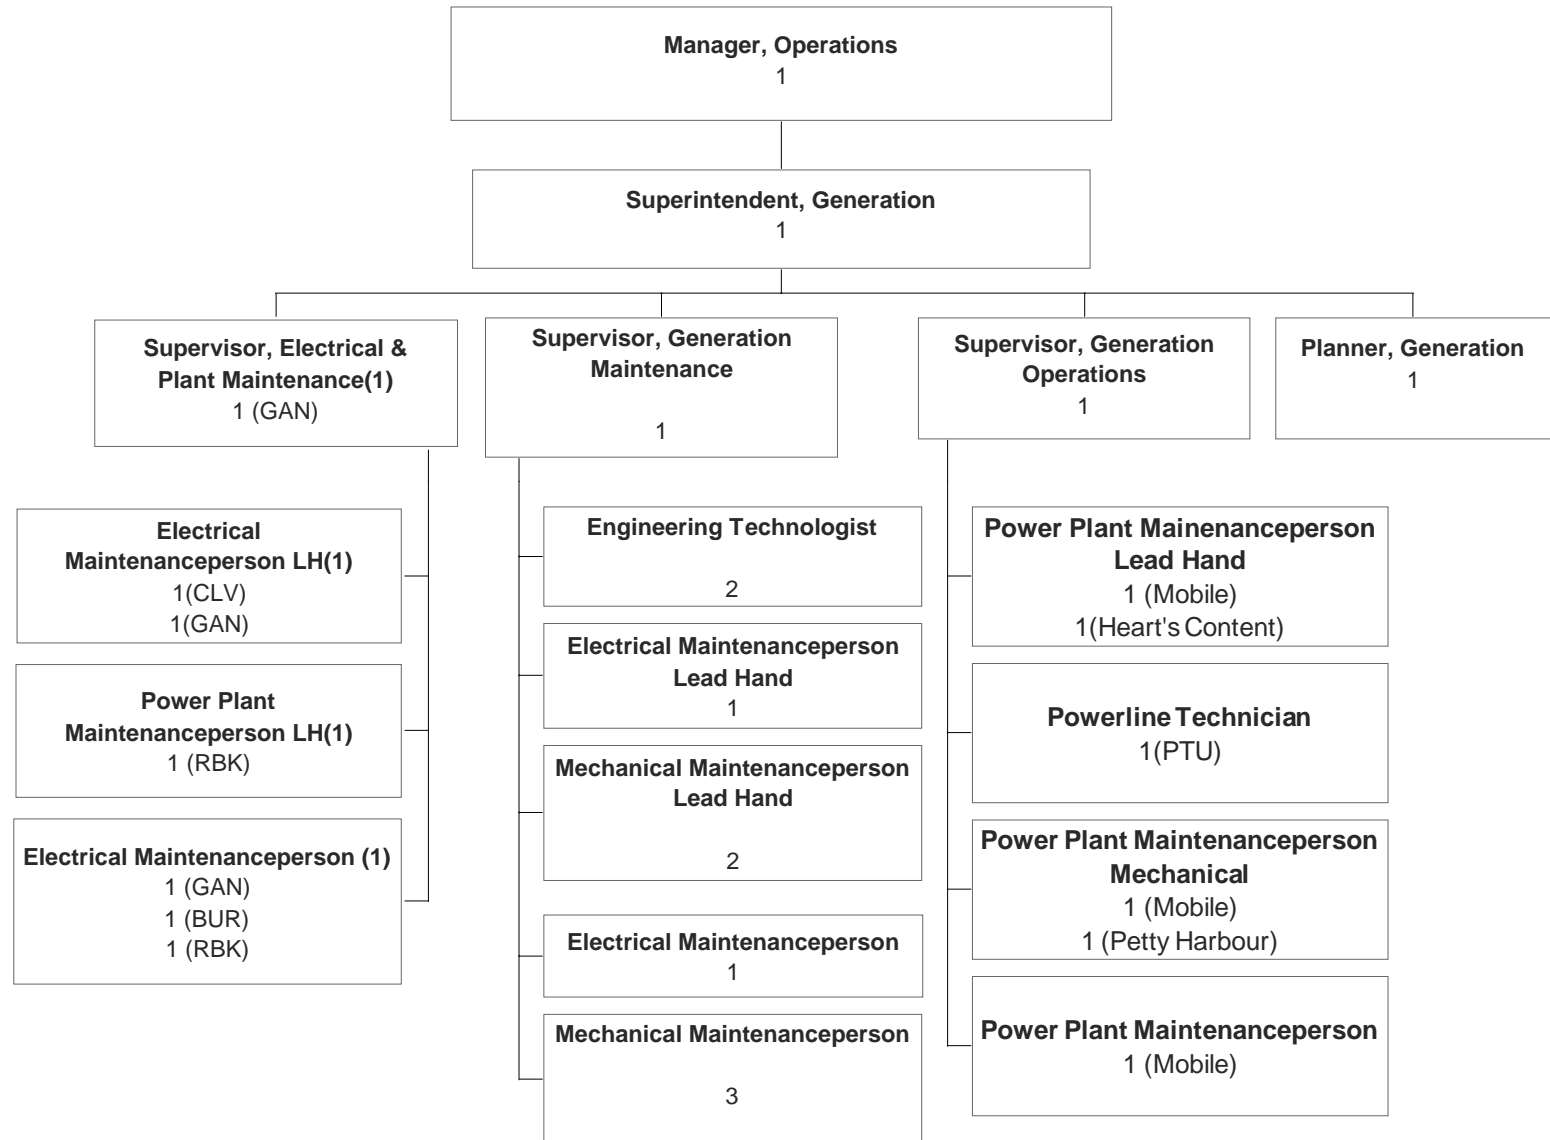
Manager, Operations
1

Superintendent, Generation
1

Supervisor, Electrical & Plant Maintenance(1)
1 (GAN)

Supervisor, Generation Maintenance
1

Supervisor, Generation Operations
1

Planner, Generation
1

Electrical Maintenanceperson LH(1)
1(CLV)
1(GAN)

Power Plant Maintenanceperson LH(1)
1 (RBK)

Electrical Maintenanceperson (1)
1 (GAN)
1 (BUR)
1 (RBK)

Engineering Technologist
2

Electrical Maintenanceperson Lead Hand
1

Mechanical Maintenanceperson Lead Hand
2

Electrical Maintenanceperson
1

Mechanical Maintenanceperson
3

Power Plant Mainenanceperson Lead Hand
1 (Mobile)
1(Heart's Content)

Powerline Technician
1(PTU)

Power Plant Maintenanceperson Mechanical
1 (Mobile)
1 (Petty Harbour)

Power Plant Maintenanceperson
1 (Mobile)